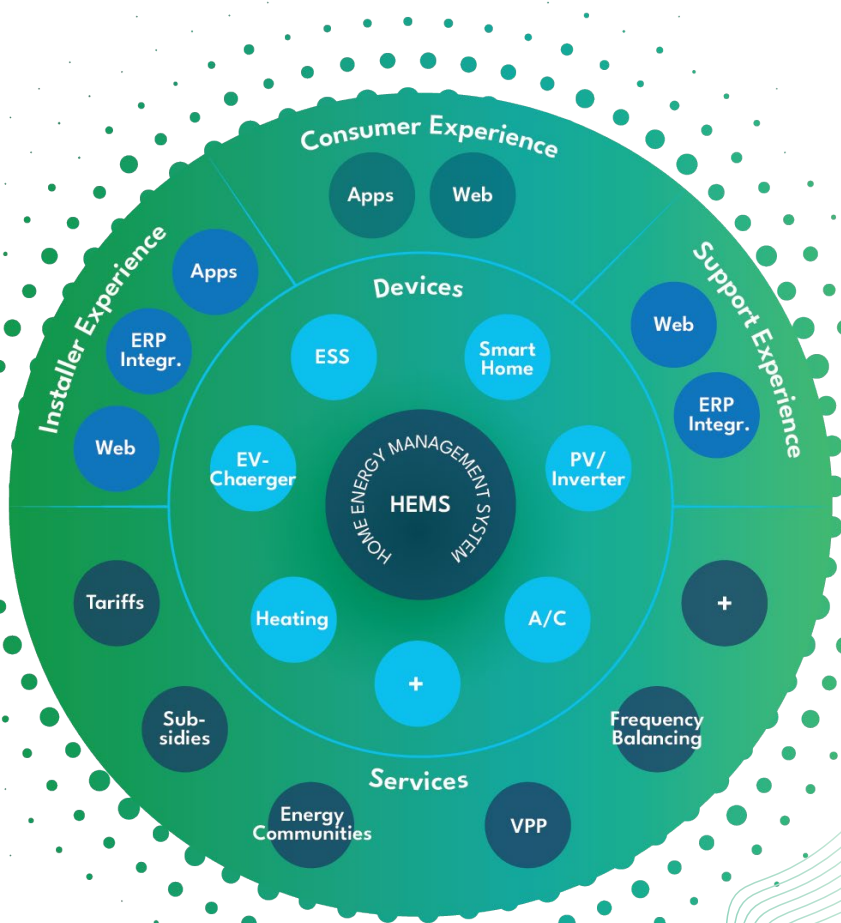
Consumer Experience

Apps

Web

Installer Experience

Apps

ERP Integr.

Web

Support Experience

Web

ERP Integr.

Devices

ESS

Smart Home

EV-Chaerger

PV/ Inverter

HOME ENERGY MANAGEMENT SYSTEM

HEMS

Heating

A/C

+

Tariffs

+

Sub-sidies

Frequency Balancing

Services

Energy Communities

VPP